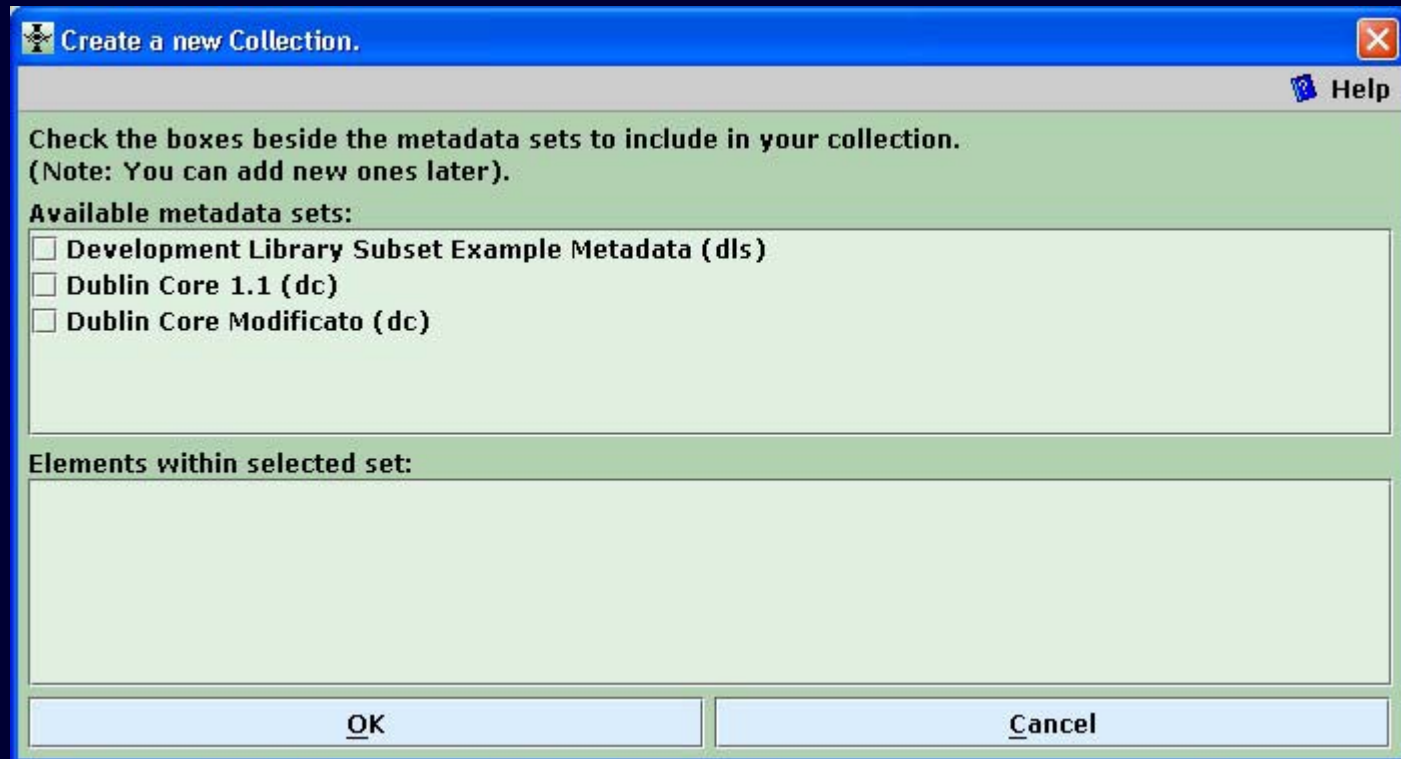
Create a new Collection.

Help

Check the boxes beside the metadata sets to include in your collection.
(Note: You can add new ones later).

Available metadata sets:

Development Library Subset Example Metadata (dls)
Dublin Core 1.1 (dc)
Dublin Core Modificato (dc)

Elements within selected set:

OK

Cancel